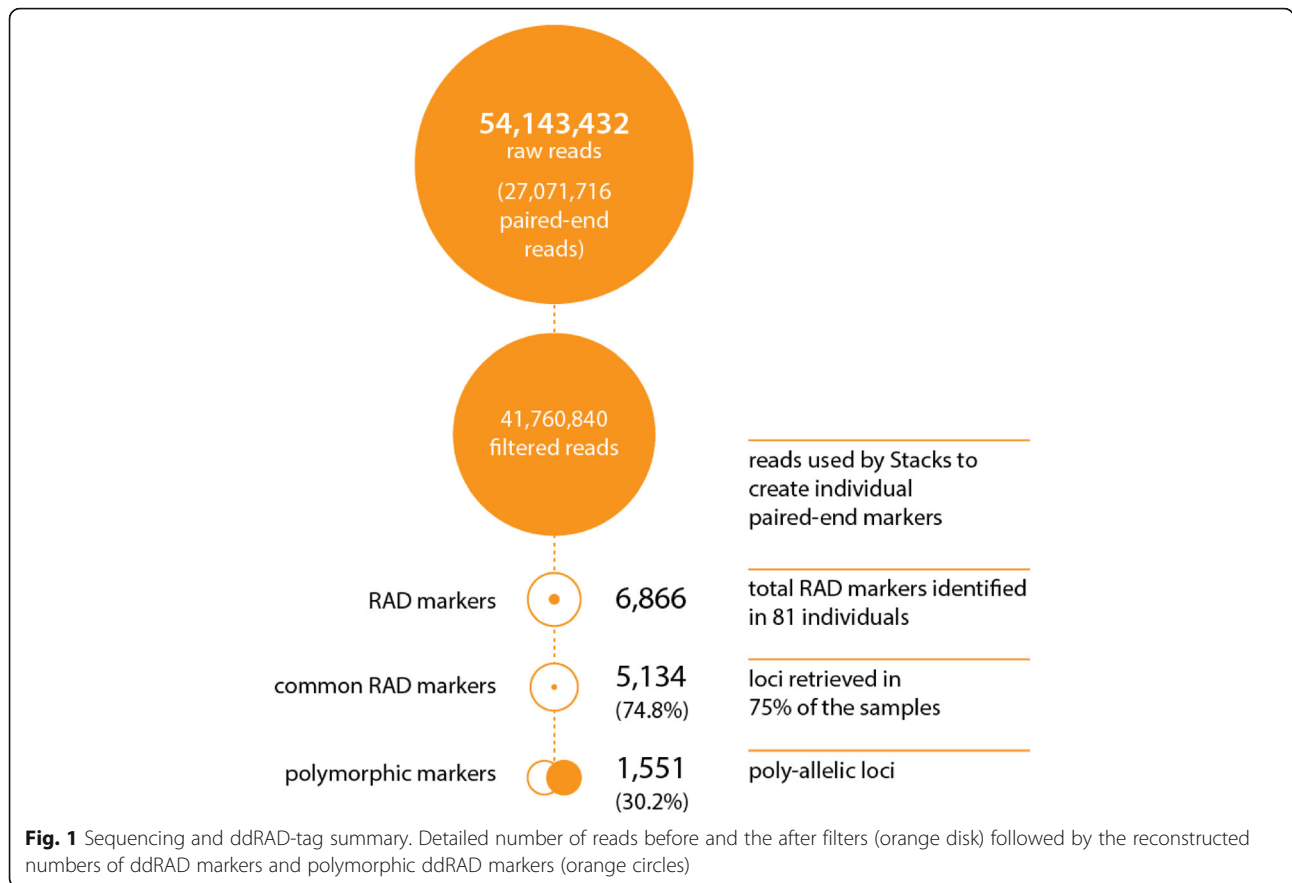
54,143,432
raw reads
(27,071,716 paired-end reads)

41,760,840
filtered reads

reads used by Stacks to create individual paired-end markers

RAD markers

6,866

total RAD markers identified in 81 individuals

common RAD markers

5,134
(74.8%)

loci retrieved in 75% of the samples

polymorphic markers

1,551
(30.2%)

poly-allelic loci

**Fig. 1** Sequencing and ddRAD-tag summary. Detailed number of reads before and the after filters (orange disk) followed by the reconstructed numbers of ddRAD markers and polymorphic ddRAD markers (orange circles)